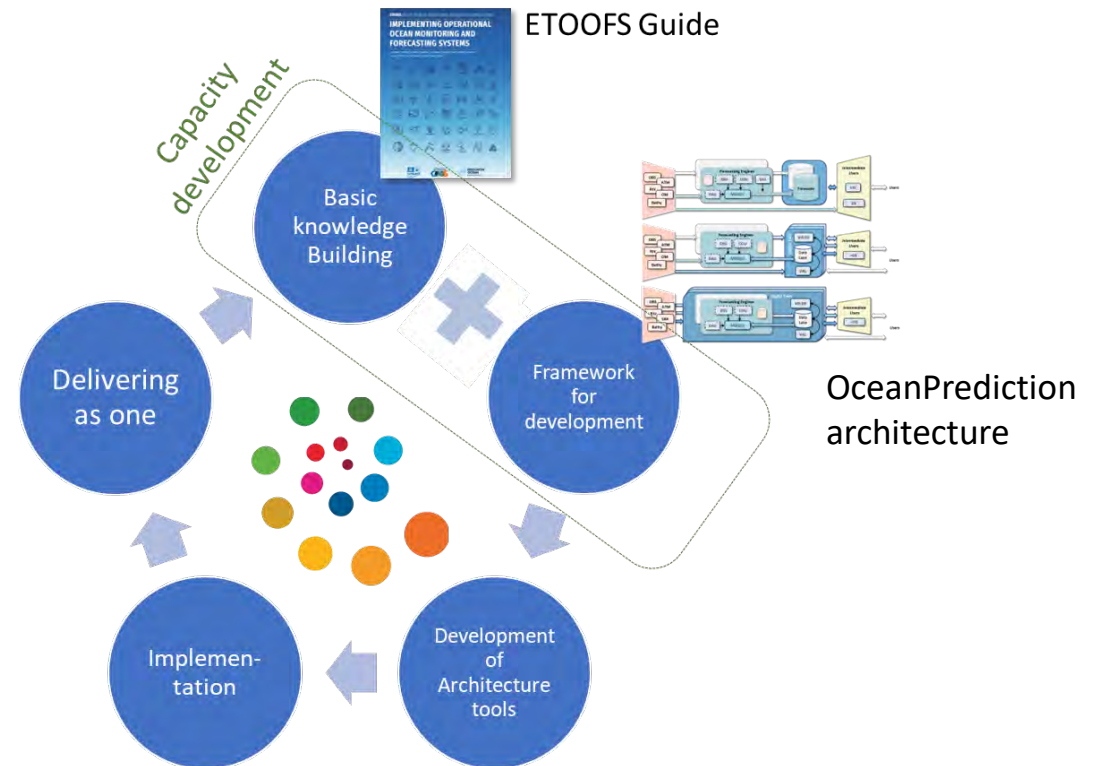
IMPLEMENTING OPERATIONAL OCEAN MONITORING AND FORECASTING SYSTEMS

ETOOFS Guide

Capacity development

Basic knowledge Building

Framework for development

OceanPrediction architecture

Delivering as one

Development of Architecture tools

Implemen-tation